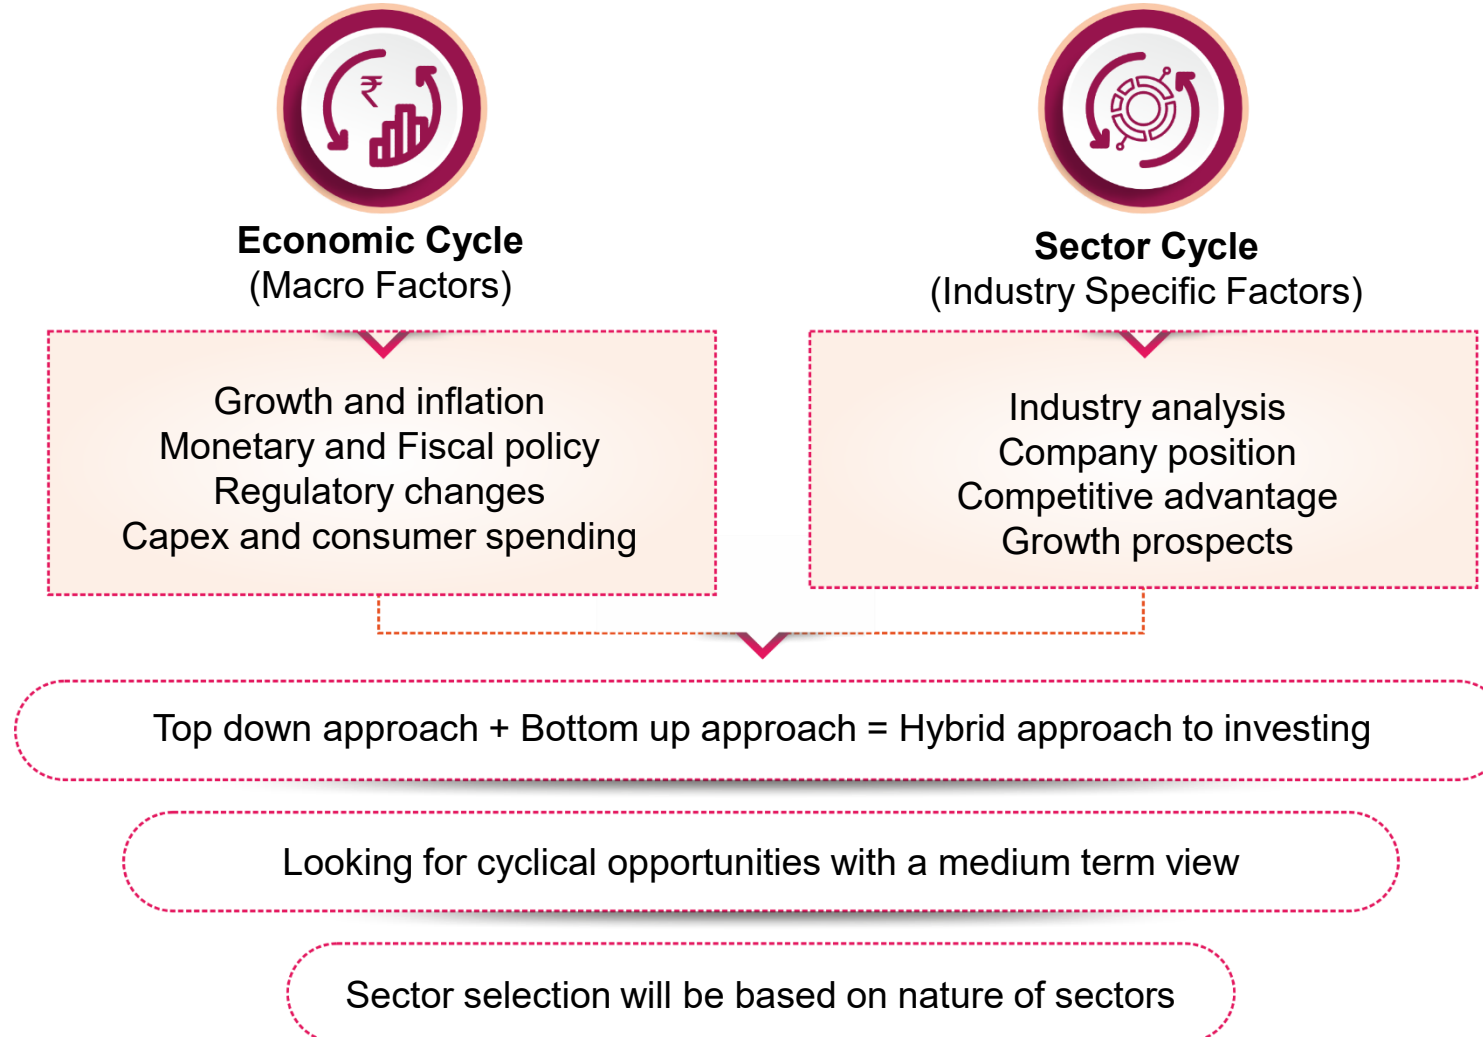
₹

Economic Cycle
(Macro Factors)

Sector Cycle
(Industry Specific Factors)

Growth and inflation
Monetary and Fiscal policy
Regulatory changes
Capex and consumer spending

Industry analysis
Company position
Competitive advantage
Growth prospects

Top down approach + Bottom up approach = Hybrid approach to investing

Looking for cyclical opportunities with a medium term view

Sector selection will be based on nature of sectors